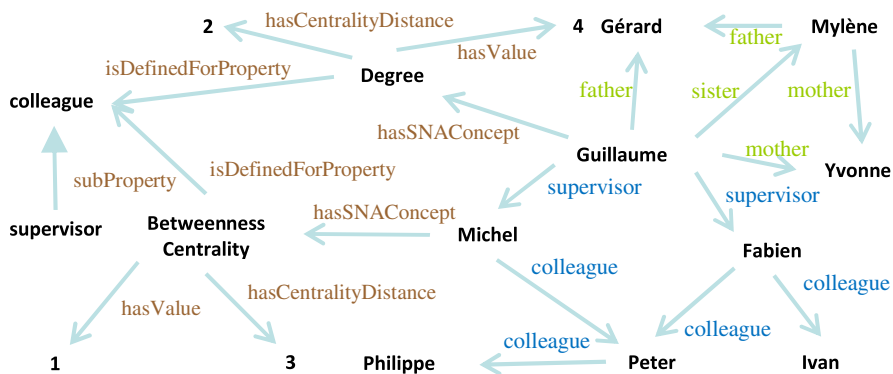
2
hasCentralityDistance
4
Gérard
Mylène
hasValue
father
isDefinedForProperty
Degree
colleague
father
sister
mother
hasSNAConcept
Guillaume
mother
isDefinedForProperty
Yvonne
subProperty
supervisor
supervisor
hasSNAConcept
supervisor
Betweenness Centrality
Michel
Fabien
colleague
colleague
hasValue
hasCentralityDistance
colleague
colleague
1
3
Philippe
Peter
Ivan